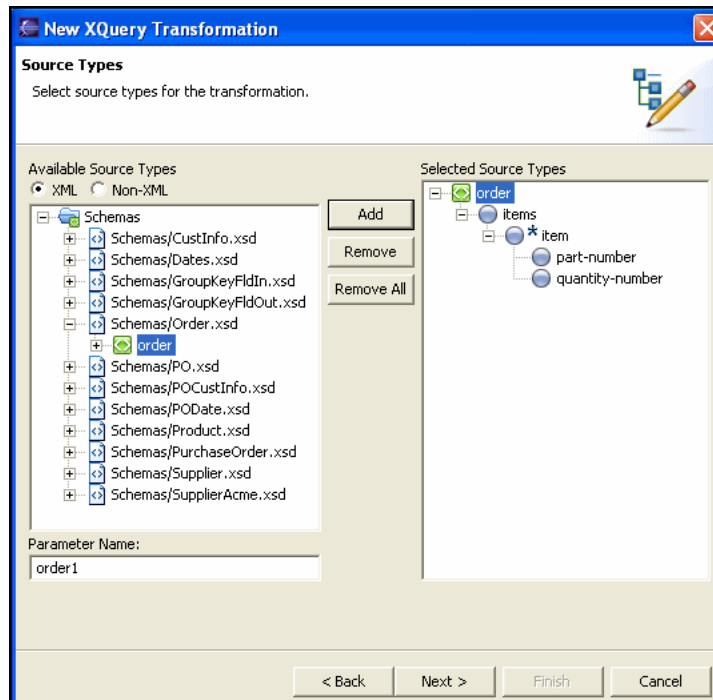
New XQuery Transformation

Source Types

Select source types for the transformation.

Available Source Types

XML Non-XML

Schemas
Schemas/CustInfo.xsd
Schemas/Dates.xsd
Schemas/GroupKeyFldIn.xsd
Schemas/GroupKeyFldOut.xsd
Schemas/Order.xsd
order
Schemas/PO.xsd
Schemas/POCustInfo.xsd
Schemas/PODate.xsd
Schemas/Product.xsd
Schemas/PurchaseOrder.xsd
Schemas/Supplier.xsd
Schemas/SupplierAcme.xsd

Add

Remove

Remove All

Selected Source Types

order
items
* item
part-number
quantity-number

Parameter Name:

order1

< Back

Next >

Finish

Cancel